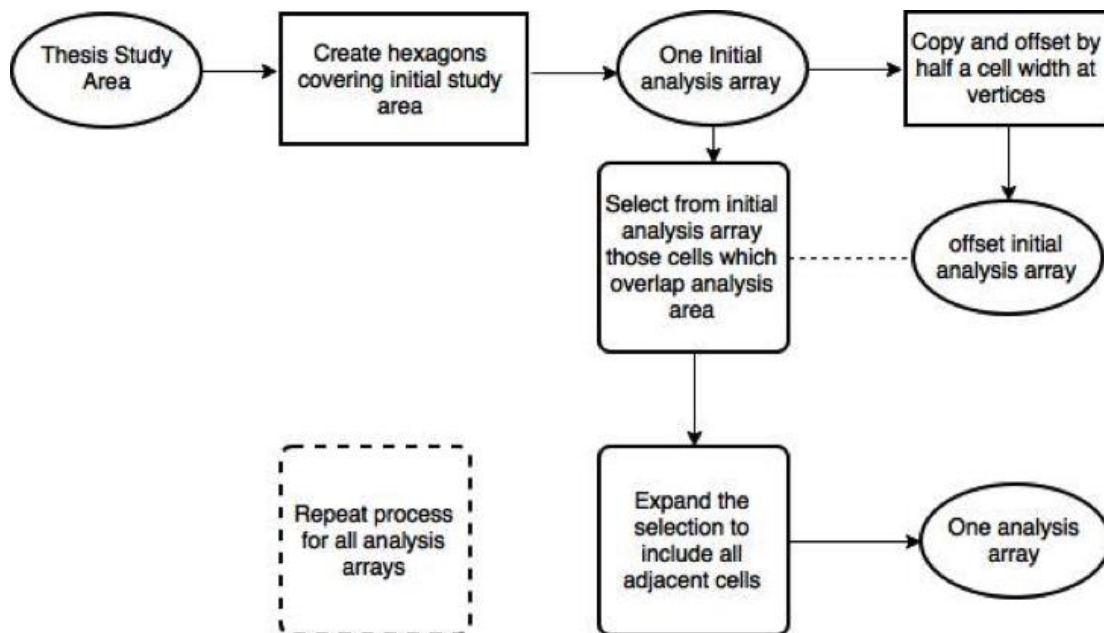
Thesis Study Area

Create hexagons covering initial study area

One Initial analysis array

Copy and offset by half a cell width at vertices

Select from initial analysis array those cells which overlap analysis area

offset initial analysis array

Repeat process for all analysis arrays

Expand the selection to include all adjacent cells

One analysis array